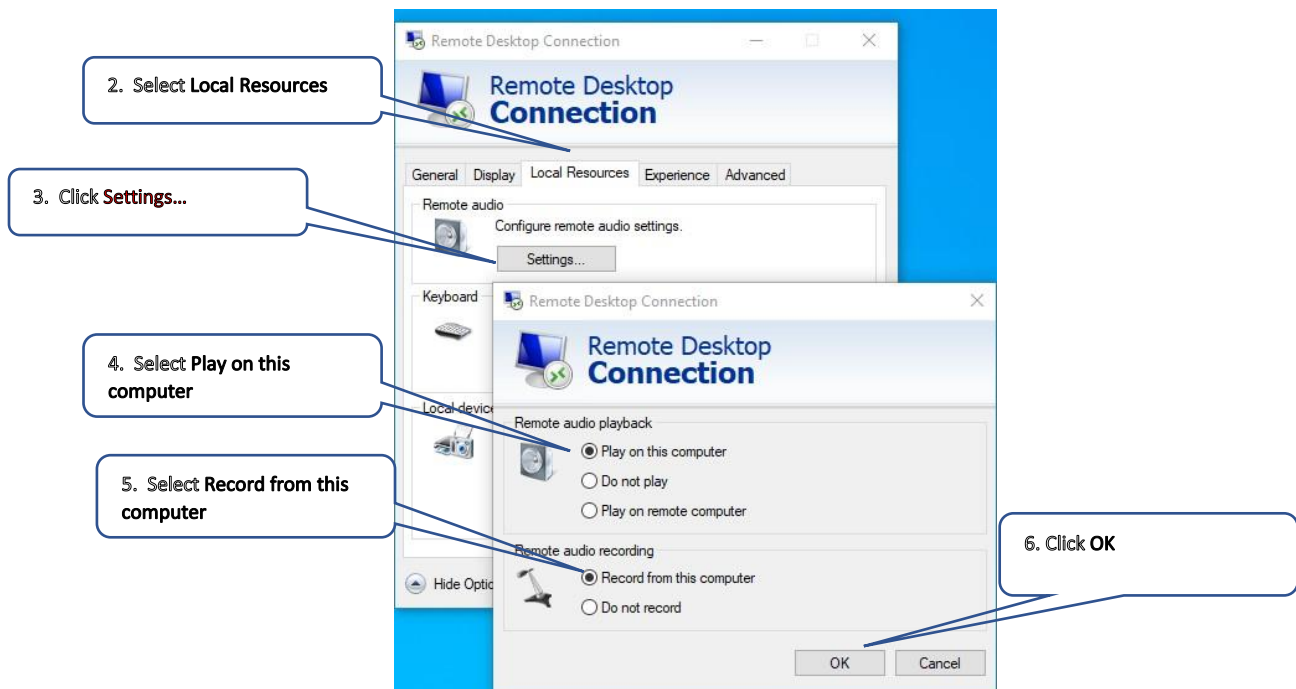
Remote Desktop Connection

Remote Desktop
Connection

2. Select Local Resources

General Display Local Resources Experience Advanced

3. Click Settings...

Remote audio
Configure remote audio settings.
Settings...

Keyboard

Local device

Hide Optio

Remote Desktop Connection

Remote Desktop
Connection

4. Select Play on this computer

Remote audio playback
Play on this computer
Do not play
Play on remote computer

5. Select Record from this computer

Remote audio recording
Record from this computer
Do not record

6. Click OK

OK
Cancel